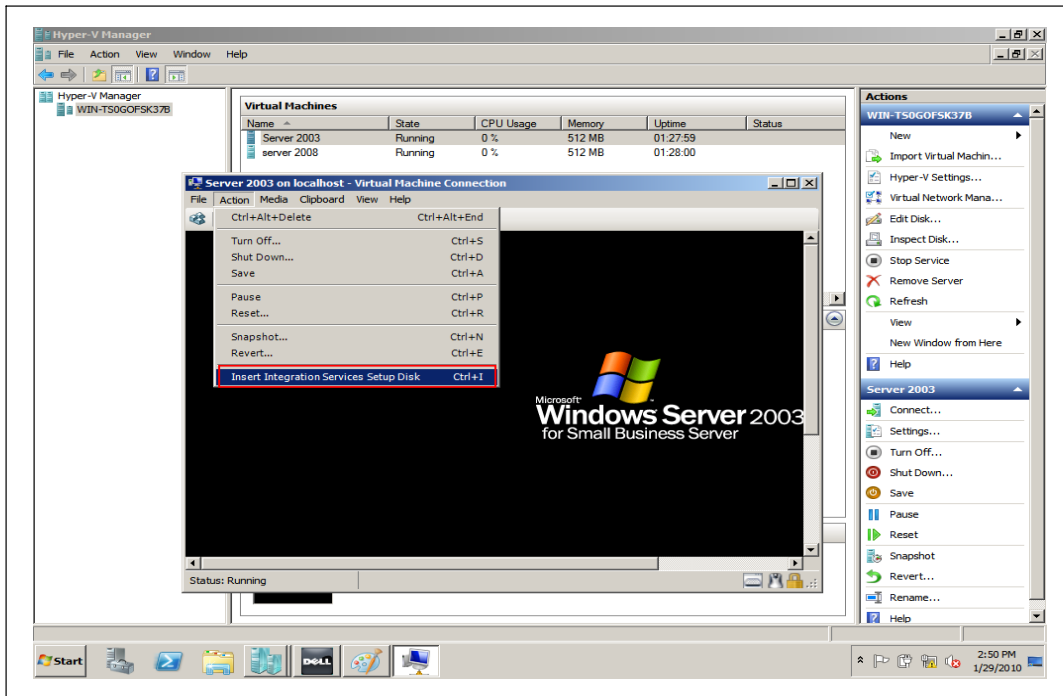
Hyper-V Manager

File Action View Window Help

Hyper-V Manager
WIN-TS0GOFSK37B

Virtual Machines

| Name | State | CPU Usage | Memory | Uptime | Status |
|---|---|---|---|---|---|
| Server 2003 | Running | 0 % | 512 MB | 01:27:59 | |
| server 2008 | Running | 0 % | 512 MB | 01:28:00 | |

Server 2003 on localhost - Virtual Machine Connection

File Action Media Clipboard View Help

Ctrl+Alt+Delete Ctrl+Alt+End
Turn Off... Ctrl+S
Shut Down... Ctrl+D
Save Ctrl+A
Pause Ctrl+P
Reset... Ctrl+R
Snapshot... Ctrl+N
Revert... Ctrl+E
Insert Integration Services Setup Disk Ctrl+I

Microsoft
Windows Server 2003
for Small Business Server

Status: Running

Actions
WIN-TS0GOFSK37B
New
Import Virtual Machin...
Hyper-V Settings...
Virtual Network Mana...
Edit Disk...
Inspect Disk...
Stop Service
Remove Server
Refresh
View
New Window from Here
Help
Server 2003
Connect...
Settings...
Turn Off...
Shut Down...
Save
Pause
Reset
Snapshot
Revert...
Rename...
Help

Start
DELL
2:50 PM
1/29/2010